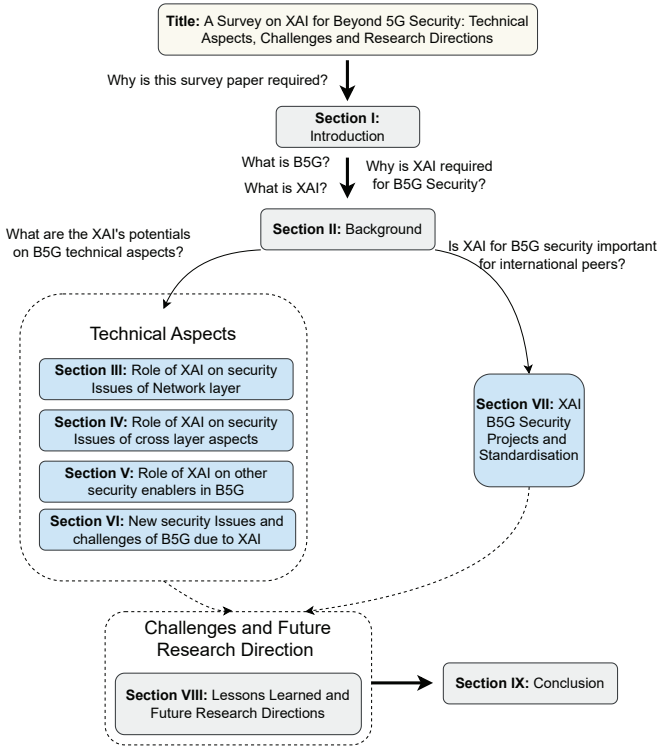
**Title:** A Survey on XAI for Beyond 5G Security: Technical Aspects, Challenges and Research Directions

Why is this survey paper required?

**Section I:** Introduction

What is B5G?

What is XAI?

Why is XAI required for B5G Security?

**Section II:** Background

What are the XAI's potentials on B5G technical aspects?

Is XAI for B5G security important for international peers?

Technical Aspects

**Section III:** Role of XAI on security Issues of Network layer

**Section IV:** Role of XAI on security Issues of cross layer aspects

**Section V:** Role of XAI on other security enablers in B5G

**Section VI:** New security Issues and challenges of B5G due to XAI

**Section VII:** XAI B5G Security Projects and Standardisation

Challenges and Future Research Direction

**Section VIII:** Lessons Learned and Future Research Directions

**Section IX:** Conclusion